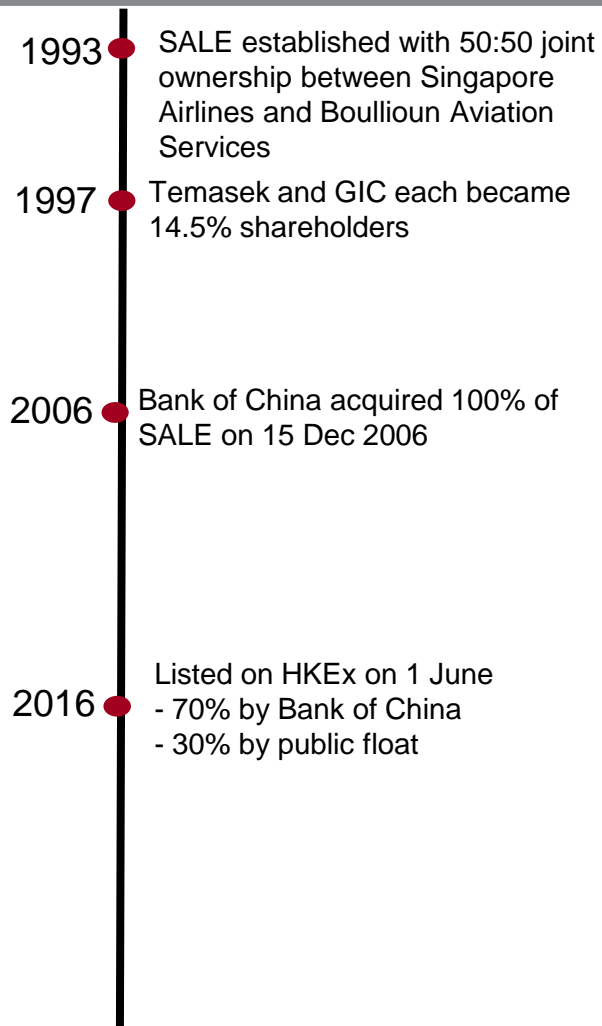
1993 SALE established with 50:50 joint ownership between Singapore Airlines and Boullioun Aviation Services

1997 Temasek and GIC each became 14.5% shareholders

2006 Bank of China acquired 100% of SALE on 15 Dec 2006

2016 Listed on HKEx on 1 June
- 70% by Bank of China
- 30% by public float